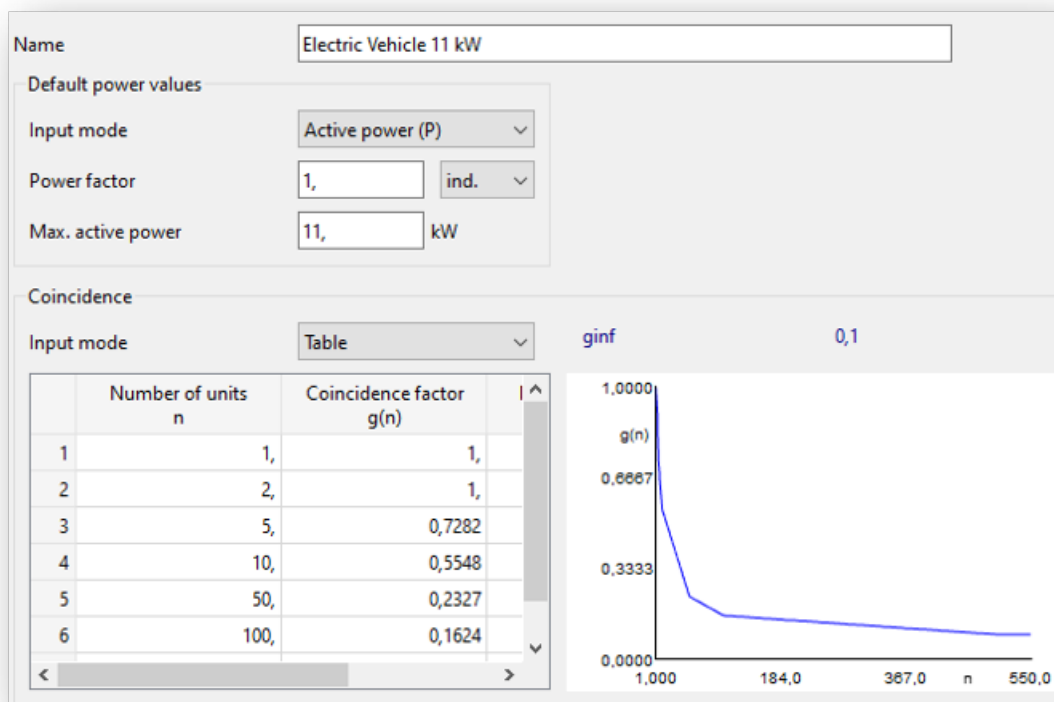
Name Electric Vehicle 11 kW

Default power values

Input mode Active power (P)

Power factor 1, ind.

Max. active power 11, kW

Coincidence

Input mode Table

ginf 0,1

| | Number of units n | Coincidence factor g(n) |
|---|---|---|
| 1 | 1, | 1, |
| 2 | 2, | 1, |
| 3 | 5, | 0,7282 |
| 4 | 10, | 0,5548 |
| 5 | 50, | 0,2327 |
| 6 | 100, | 0,1624 |

1,0000
g(n)
0,6667
0,3333
0,0000
1,000
184,0
367,0
n
550,0